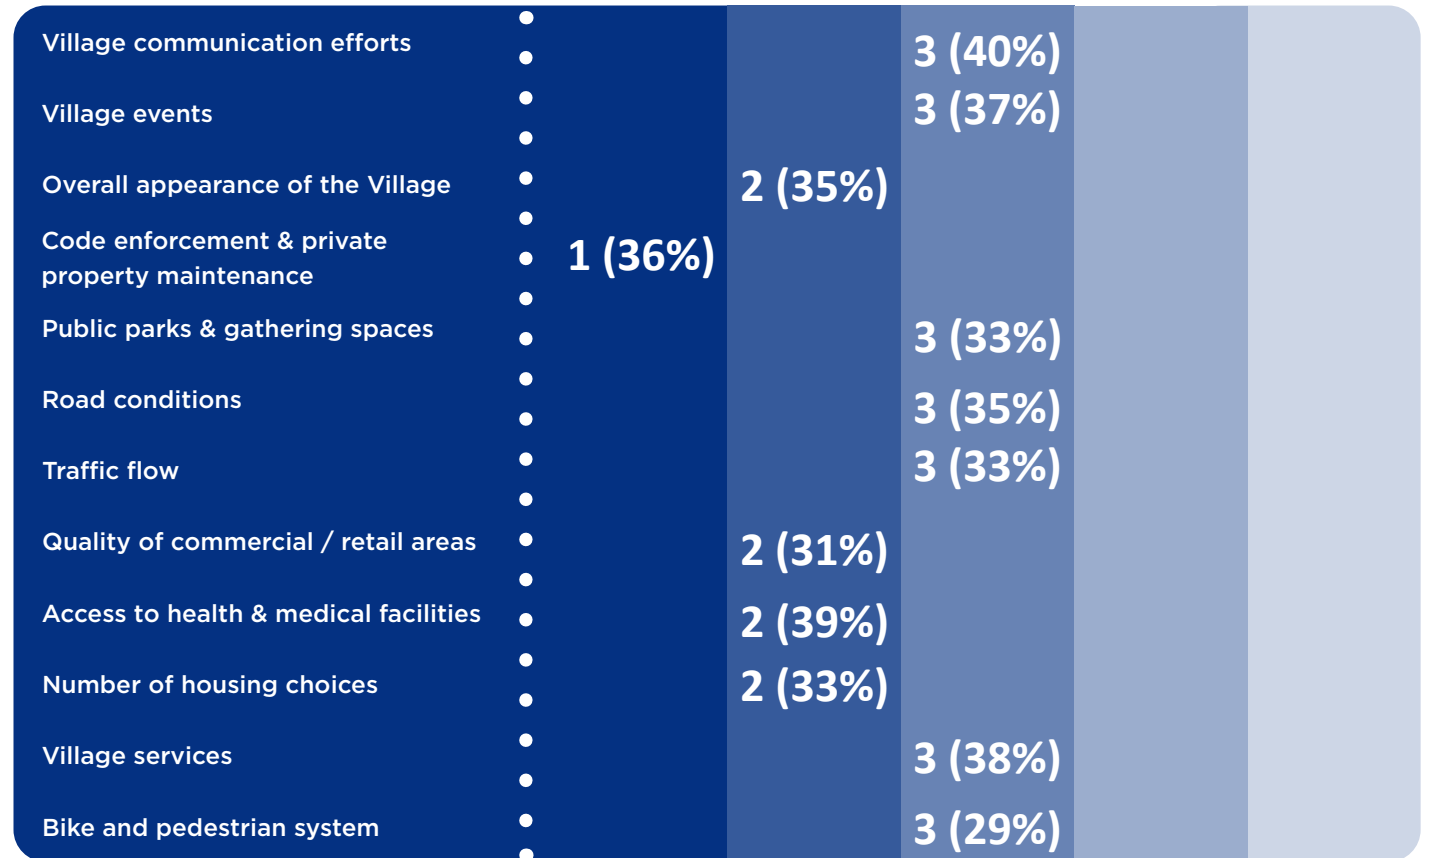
| | | | | | |
|---|---|---|---|---|---|
| Village communication efforts | | | 3 (40%) | | |
| Village events | | | 3 (37%) | | |
| Overall appearance of the Village | | 2 (35%) | | | |
| Code enforcement & private property maintenance | 1 (36%) | | | | |
| Public parks & gathering spaces | | | 3 (33%) | | |
| Road conditions | | | 3 (35%) | | |
| Traffic flow | | | 3 (33%) | | |
| Quality of commercial / retail areas | | 2 (31%) | | | |
| Access to health & medical facilities | | 2 (39%) | | | |
| Number of housing choices | | 2 (33%) | | | |
| Village services | | | 3 (38%) | | |
| Bike and pedestrian system | | | 3 (29%) | | |